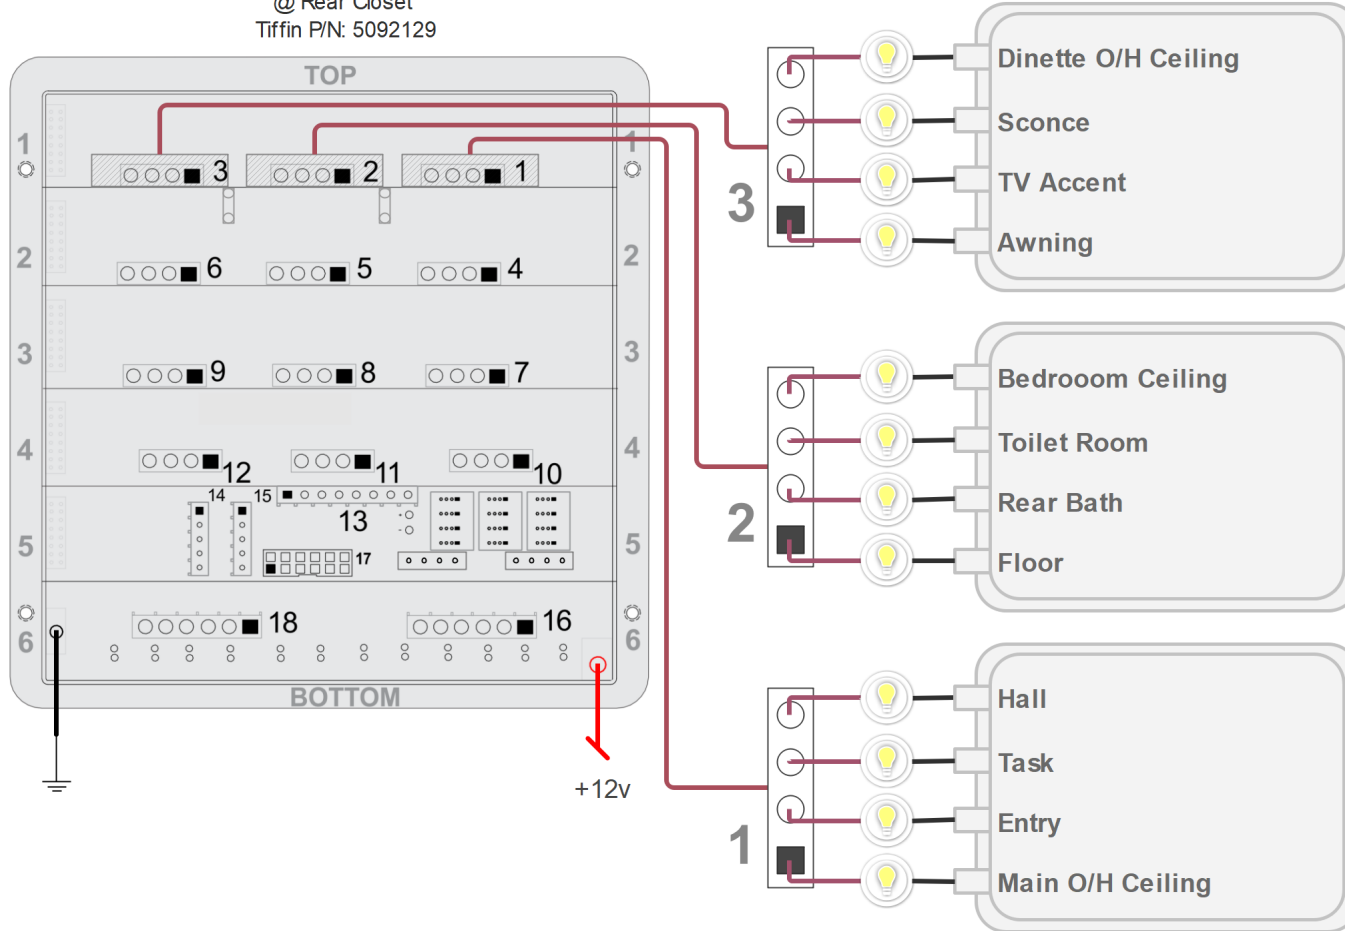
@ Rear Closet
Tiffin P/N: 5092129

TOP

1 2 3 4 5 6

3 2 1

6 5 4

9 8 7

12 11 10

14 15 13 17

18 16

BOTTOM

1 2 3 4 5 6

+12v

3
Dinette O/H Ceiling
Sconce
TV Accent
Awning

2
Bedrooom Ceiling
Toilet Room
Rear Bath
Floor

1
Hall
Task
Entry
Main O/H Ceiling